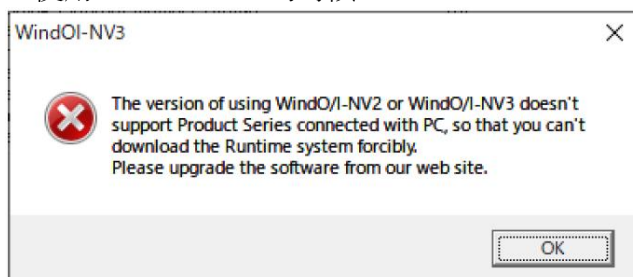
WindOI-NV3

The version of using WindO/I-NV2 or WindO/I-NV3 doesn't support Product Series connected with PC, so that you can't download the Runtime system forcibly.
Please upgrade the software from our web site.

OK